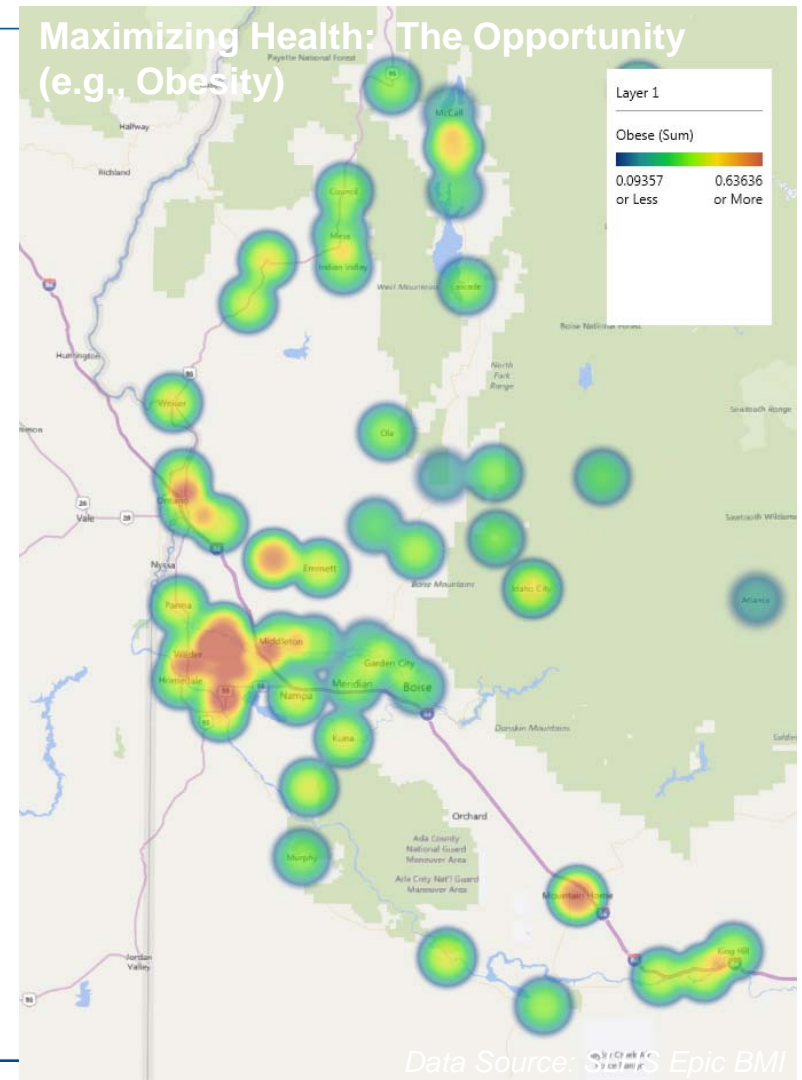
Maximizing Health: The Opportunity (e.g., Obesity)

Layer 1

Obese (Sum)

0.09357 or Less

0.63636 or More

Payette National Forest

McCall

Halfway

Richland

Council

Mesa

Indian Valley

West Mountains

Cascade

Boise National Forest

Huntington

North Fork Range

Weiser

Sawtooth Range

Ola

Ontario

Vale

Sawtooth Wilderness

Nyssa

Emmett

Boise Mountains

Idaho City

Atlanta

Parma

Middleton

Garden City

Wilder

Homedale

Nampa

Meridian

Boise

Danskin Mountains

Kuna

Orchard

Ada County National Guard Maneuver Area

Murphy

Ada Cnty Nat'l Guard Maneuver Area

Mountain Home

Jordan Valley

King Hill

Data Source: S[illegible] Epic BMI